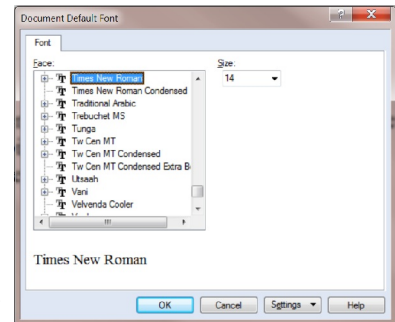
Document Default Font

?

Font

Face:

Times New Roman
Times New Roman Condensed
Traditional Arabic
Trebuchet MS
Tunga
Tw Cen MT
Tw Cen MT Condensed
Tw Cen MT Condensed Extra B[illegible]
Utsaah
Vani
Velvenda Cooler

Size:

14

Times New Roman

OK

Cancel

Settings

Help